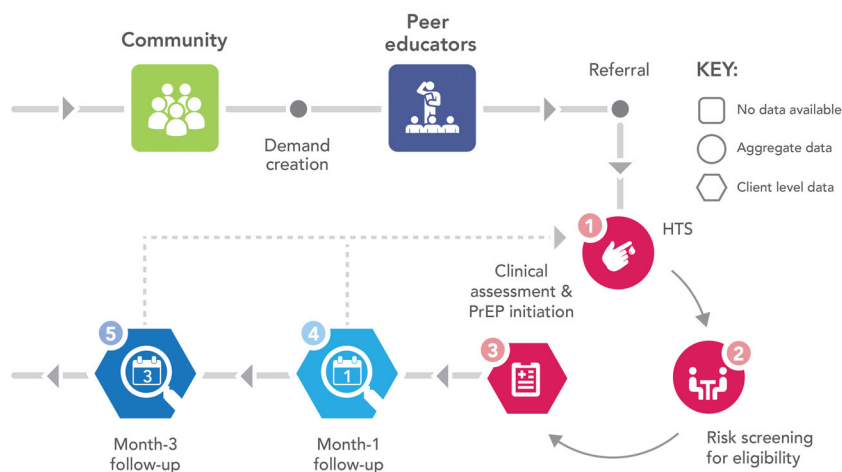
Community

Peer educators

Referral

KEY:

No data available

Aggregate data

Client level data

Demand creation

1

HTS

Clinical assessment & PrEP initiation

5

4

3

2

3

1

Month-3 follow-up

Month-1 follow-up

Risk screening for eligibility